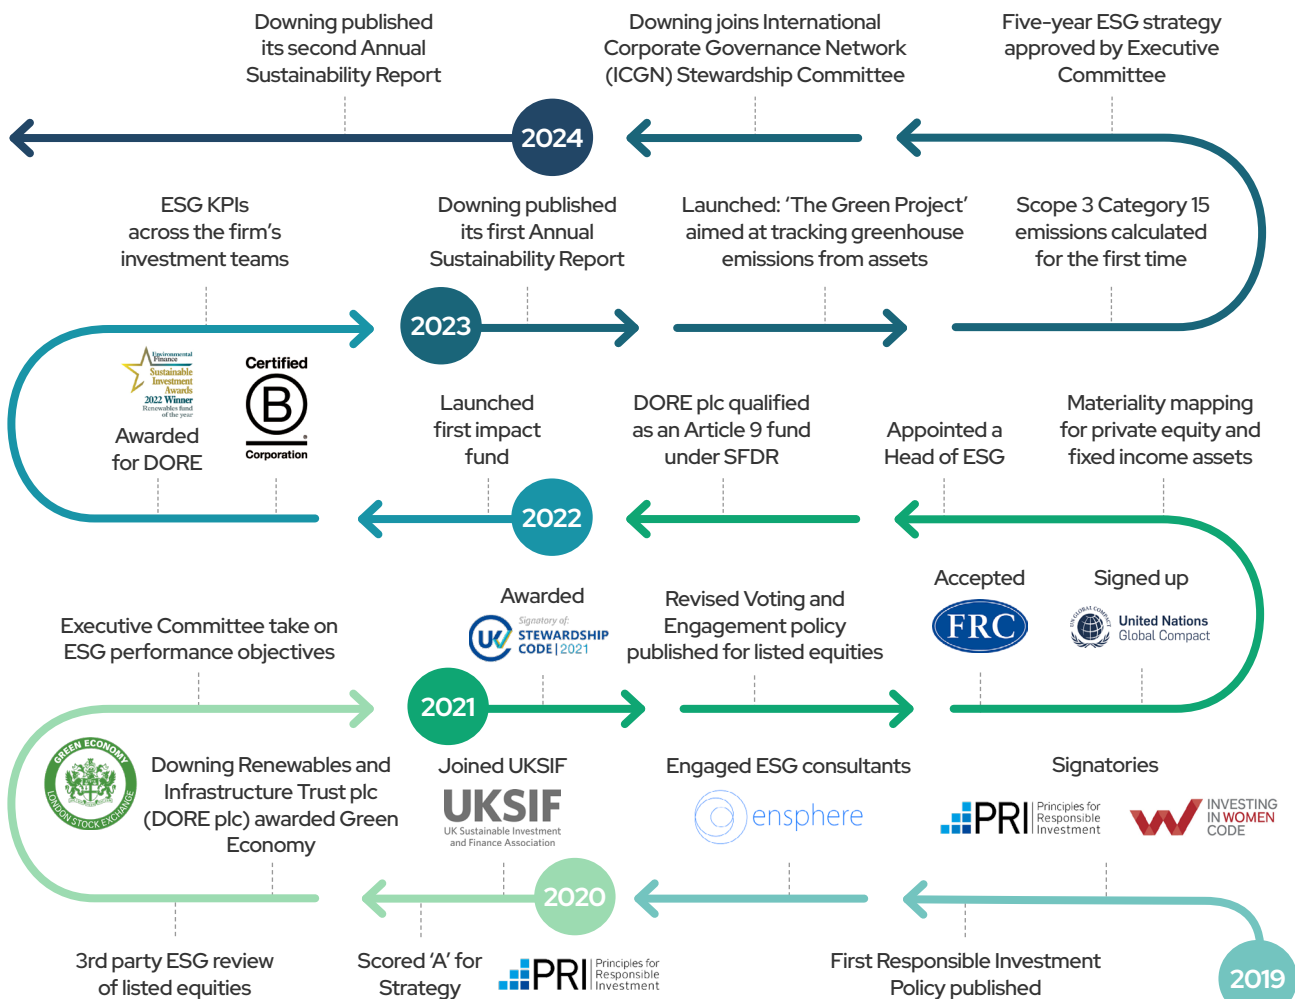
Downing published its second Annual Sustainability Report

Downing joins International Corporate Governance Network (ICGN) Stewardship Committee

Five-year ESG strategy approved by Executive Committee

2024

ESG KPIs across the firm's investment teams

Downing published its first Annual Sustainability Report

Launched: 'The Green Project' aimed at tracking greenhouse emissions from assets

Scope 3 Category 15 emissions calculated for the first time

2023

Environmental Finance Sustainable Investment Awards 2022 Winner Renewables fund of the year

Awarded for DORE

Certified B Corporation

Launched first impact fund

DORE plc qualified as an Article 9 fund under SFDR

Appointed a Head of ESG

Materiality mapping for private equity and fixed income assets

2022

Executive Committee take on ESG performance objectives

Awarded

Signatory of: UK STEWARDSHIP CODE | 2021

Revised Voting and Engagement policy published for listed equities

Accepted

FRC

Signed up

United Nations Global Compact

2021

GREEN ECONOMY LONDON STOCK EXCHANGE

Downing Renewables and Infrastructure Trust plc (DORE plc) awarded Green Economy

Joined UKSIF

UKSIF UK Sustainable Investment and Finance Association

Engaged ESG consultants

ensphere

Signatories

PRI Principles for Responsible Investment

INVESTING IN WOMEN CODE

2020

3rd party ESG review of listed equities

Scored 'A' for Strategy

PRI Principles for Responsible Investment

First Responsible Investment Policy published

2019